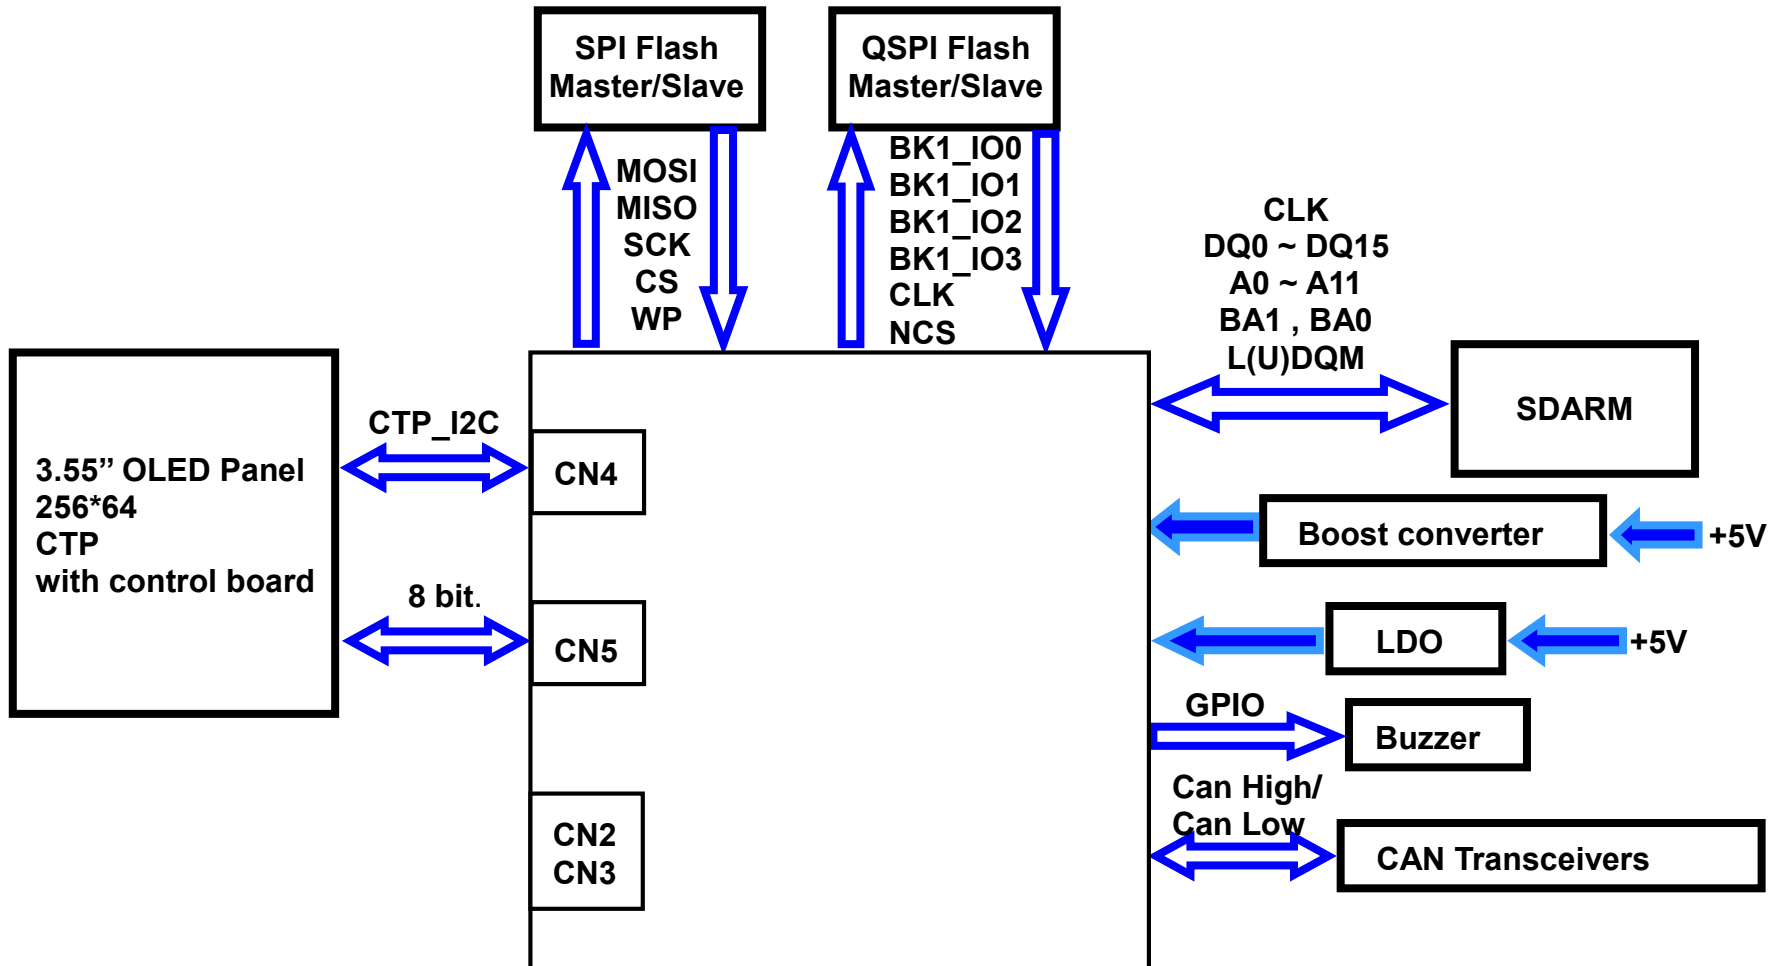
SPI Flash
Master/Slave

QSPI Flash
Master/Slave

MOSI
MISO
SCK
CS
WP

BK1_IO0
BK1_IO1
BK1_IO2
BK1_IO3
CLK
NCS

CLK
DQ0 ~ DQ15
A0 ~ A11
BA1 , BA0
L(U)DQM

SDARM

3.55” OLED Panel
256*64
CTP
with control board

CTP_I2C

CN4

8 bit.

CN5

CN2
CN3

Boost converter

+5V

LDO

+5V

GPIO

Buzzer

Can High/
Can Low

CAN Transceivers